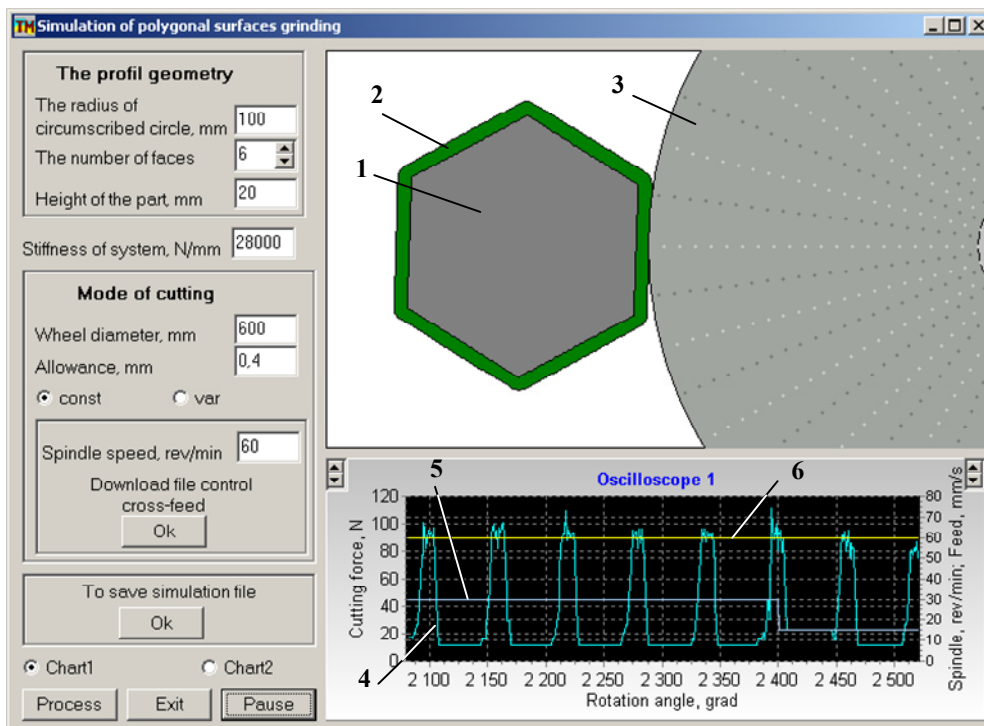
Simulation of polygonal surfaces grinding

The profil geometry
The radius of circumscribed circle, mm 100
The number of faces 6
Height of the part, mm 20
Stiffness of system, N/mm 28000

Mode of cutting
Wheel diameter, mm 600
Allowance, mm 0,4
const
var
Spindle speed, rev/min 60
Download file control cross-feed
Ok

To save simulation file
Ok

Chart1
Chart2
Process
Exit
Pause

1
2
3

Oscilloscope 1
5
6
4

| Cutting force, N | 120 | 100 | 80 | 60 | 40 | 20 | 0 |
|---|---|---|---|---|---|---|---|

2 100 2 150 2 200 2 250 2 300 2 350 2 400 2 450 2 500
Rotation angle, grad

Spindle, rev/min; Feed, mm/s
80 70 60 50 40 30 20 10 0